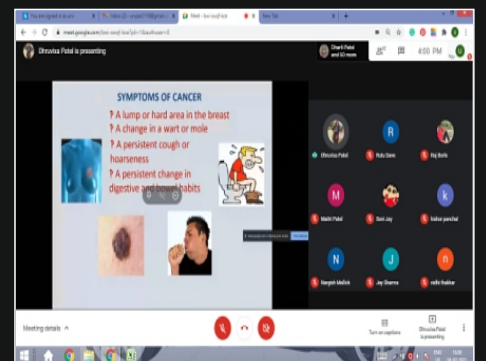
Dhruviva Patel is presenting

Charli Patel and 60 more

4:00 PM

SYMPTOMS OF CANCER
? A lump or hard area in the breast
? A change in a wart or mole
? A persistent cough or hoarseness
? A persistent change in digestive and bowel habits

Dhruviva Patel
Rutu Gava
Raj Bodu
Malik Patel
Soni Jay
kishor panchal
Nangish Mallick
Jay Sharma
vidhi thakkar

Meeting details

Turn on captions

Dhruviva Patel is presenting